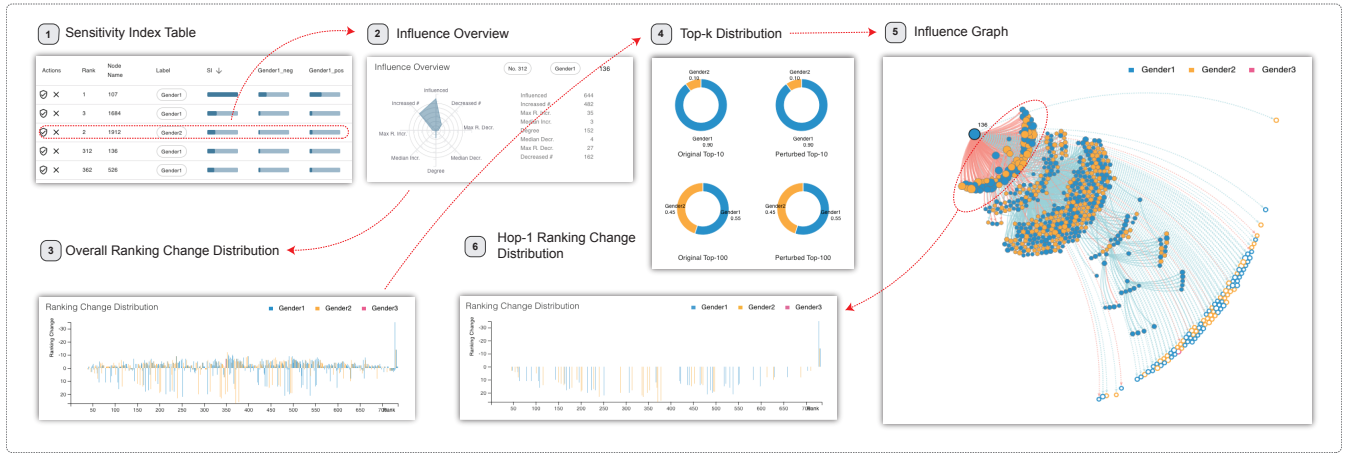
1 Sensitivity Index Table

| Actions | Rank | Node Name | Label | SI | Gender1_neg | Gender1_pos |
|---|---|---|---|---|---|---|
| | 1 | 107 | Gender1 | | | |
| | 3 | 1684 | Gender1 | | | |
| | 2 | 1912 | Gender2 | | | |
| | 312 | 136 | Gender1 | | | |
| | 362 | 526 | Gender1 | | | |

2 Influence Overview

Influence Overview No. 312 Gender1 136

Influenced Decreased # Max R. Decr. Median Decr. Degree Median Incr. Max R. Incr. Increased #

| | |
|---|---|
| Influenced | 644 |
| Increased # | 482 |
| Max R. Incr. | 35 |
| Median Incr. | 3 |
| Degree | 152 |
| Median Decr. | 4 |
| Max R. Decr. | 27 |
| Decreased # | 162 |

4 Top-k Distribution

Gender2 0.10 Gender1 0.90 Original Top-10
Gender2 0.10 Gender1 0.90 Perturbed Top-10
Gender2 0.45 Gender1 0.55 Original Top-100
Gender2 0.45 Gender1 0.55 Perturbed Top-100

5 Influence Graph

Gender1 Gender2 Gender3

136

3 Overall Ranking Change Distribution

Ranking Change Distribution Gender1 Gender2 Gender3

Ranking Change

-30 -20 -10 0 10 20

50 100 150 200 250 300 350 400 450 500 550 600 650 700 Rank

6 Hop-1 Ranking Change Distribution

Ranking Change Distribution Gender1 Gender2 Gender3

Ranking Change

-30 -20 -10 0 10 20

50 100 150 200 250 300 350 400 450 500 550 600 650 700 Rank